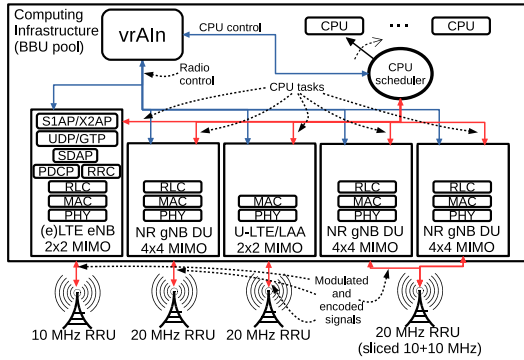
Computing Infrastructure (BBU pool)

vrAIn

CPU control

CPU

...

CPU

Radio control

CPU scheduler

CPU tasks

S1AP/X2AP
UDP/GTP
SDAP
PDCP
RRC
RLC
MAC
PHY
(e)LTE eNB
2x2 MIMO

RLC
MAC
PHY
NR gNB DU
4x4 MIMO

MAC
PHY
U-LTE/LAA
2x2 MIMO

RLC
MAC
PHY
NR gNB DU
4x4 MIMO

RLC
MAC
PHY
NR gNB DU
4x4 MIMO

Modulated and encoded signals

10 MHz RRU

20 MHz RRU

20 MHz RRU

20 MHz RRU
(sliced 10+10 MHz)